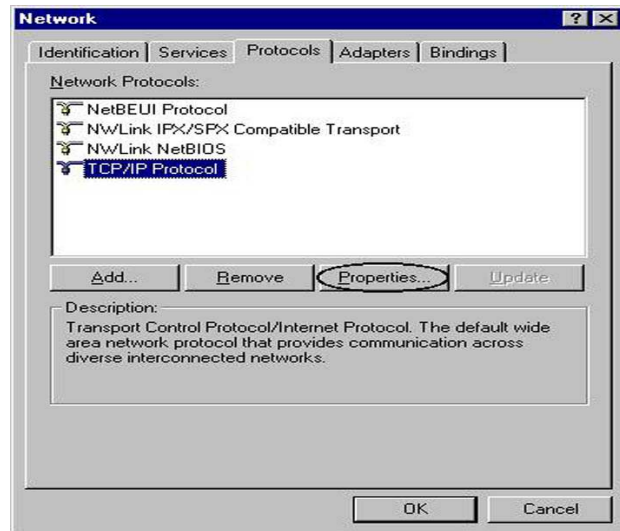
Network

? X

Identification | Services | Protocols | Adapters | Bindings

Network Protocols:

NetBEUI Protocol
NWLink IPX/SPX Compatible Transport
NWLink NetBIOS
TCP/IP Protocol

Add... | Remove | Properties... | Update

Description:
Transport Control Protocol/Internet Protocol. The default wide area network protocol that provides communication across diverse interconnected networks.

OK | Cancel